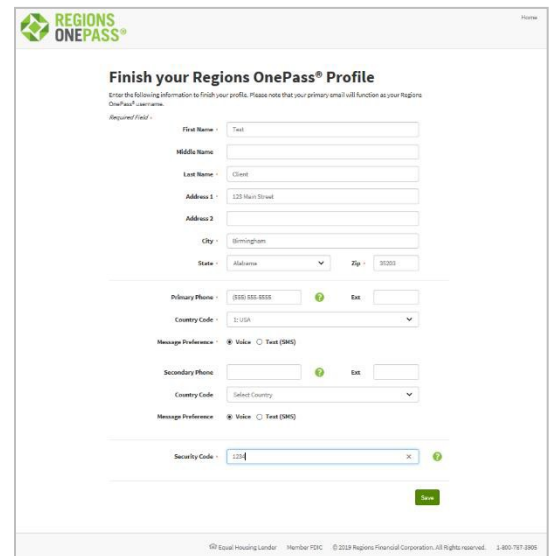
REGIONS ONEPASS®

Home

Finish your Regions OnePass® Profile

Enter the following information to finish your profile. Please note that your primary email will function as your Regions OnePass® username.

Required Field *

First Name * Test

Middle Name

Last Name * Client

Address 1 * 123 Main Street

Address 2

City * Birmingham

State * Alabama Zip * 35203

Primary Phone * (555) 555-5555 Ext

Country Code * 1: USA

Message Preference * Voice Text (SMS)

Secondary Phone Ext

Country Code Select Country

Message Preference Voice Text (SMS)

Security Code * 1234

Save

Equal Housing Lender Member FDIC © 2019 Regions Financial Corporation. All Rights reserved. 1-800-787-3905